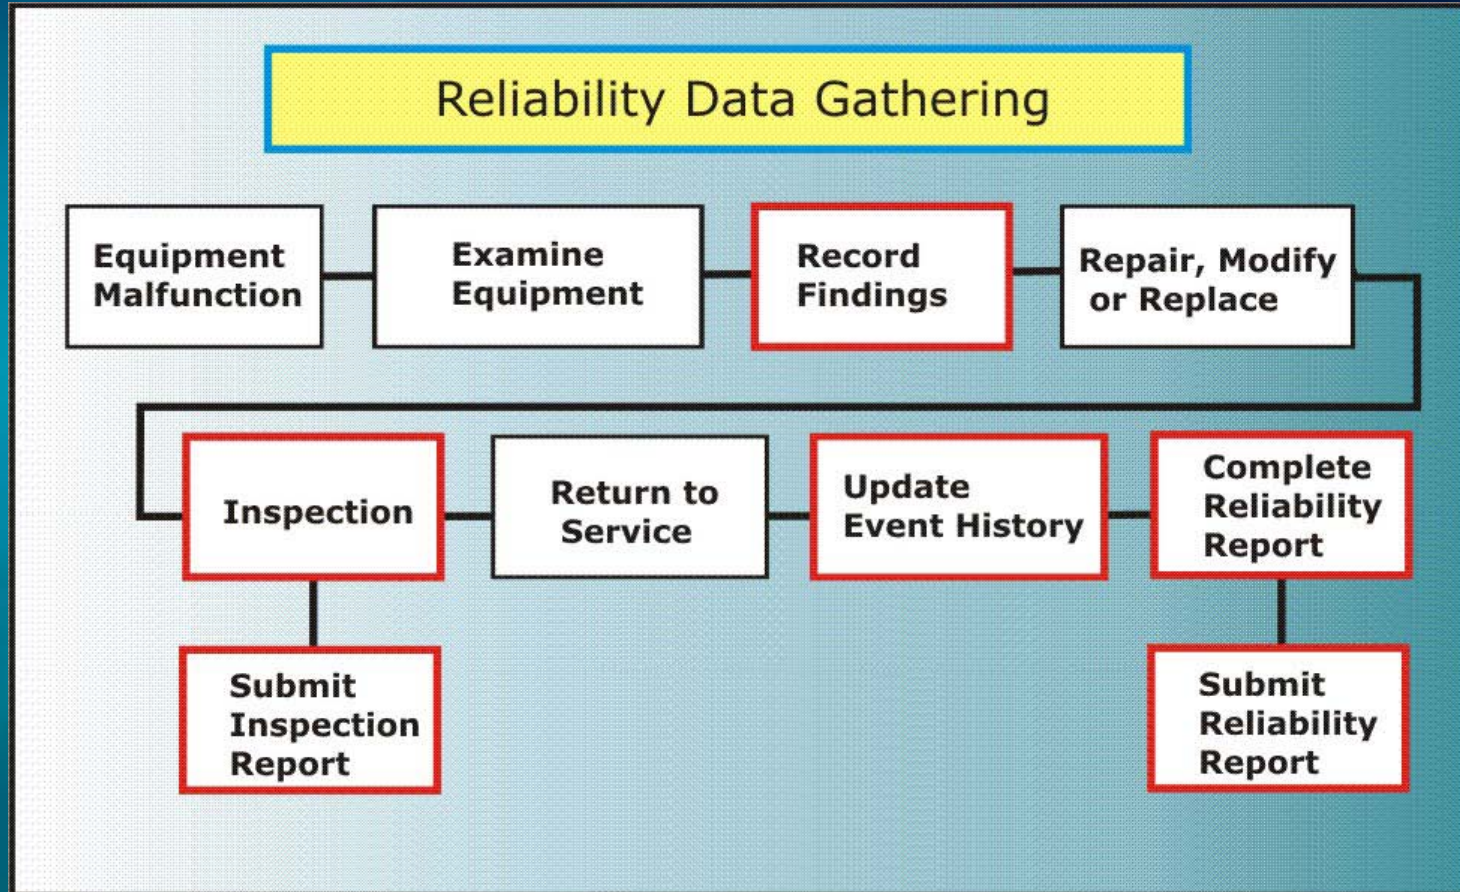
Reliability Data Gathering

Equipment Malfunction

Examine Equipment

Record Findings

Repair, Modify or Replace

Inspection

Return to Service

Update Event History

Complete Reliability Report

Submit Inspection Report

Submit Reliability Report